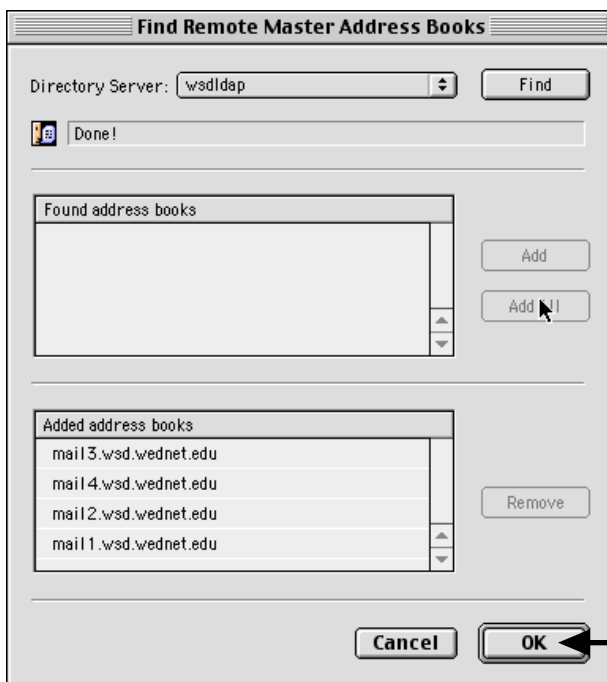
Find Remote Master Address Books

Directory Server: wsdldap

Find

Done!

Found address books

Add

Add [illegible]

Added address books

mail3.wsd.wednet.edu

mail4.wsd.wednet.edu

mail2.wsd.wednet.edu

mail1.wsd.wednet.edu

Remove

Cancel

OK